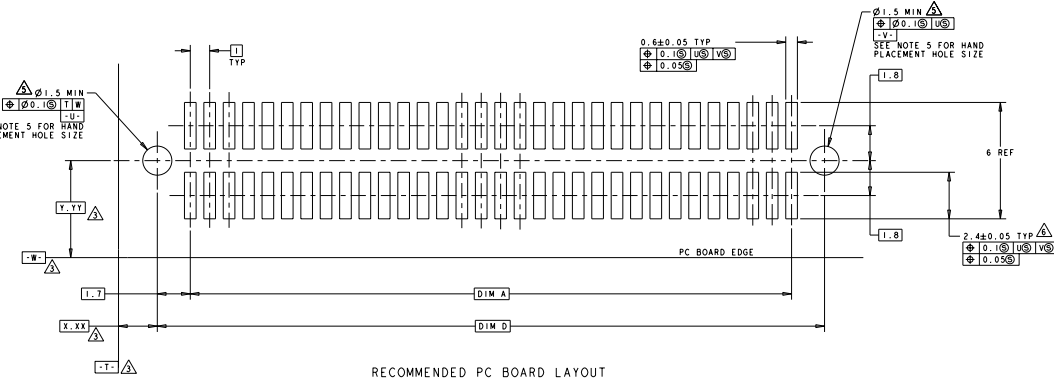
5 Ø1.5 MIN
⊕ Ø0.1Ⓢ T W
-U-
NOTE 5 FOR HAND
EMENT HOLE SIZE

1
TYP

0.6±0.05 TYP
⊕ 0.1Ⓢ UⓈ VⓈ
⊕ 0.05Ⓢ

Ø1.5 MIN 5
⊕ Ø0.1Ⓢ UⓈ
-V-
SEE NOTE 5 FOR HAND
PLACEMENT HOLE SIZE

1.8

6 REF

Y.YY 3

1.8

2.4±0.05 TYP 6
⊕ 0.1Ⓢ UⓈ VⓈ
⊕ 0.05Ⓢ

-W- 3

PC BOARD EDGE

1.7

DIM A

X.XX 3

DIM D

-T- 3

RECOMMENDED PC BOARD LAYOUT